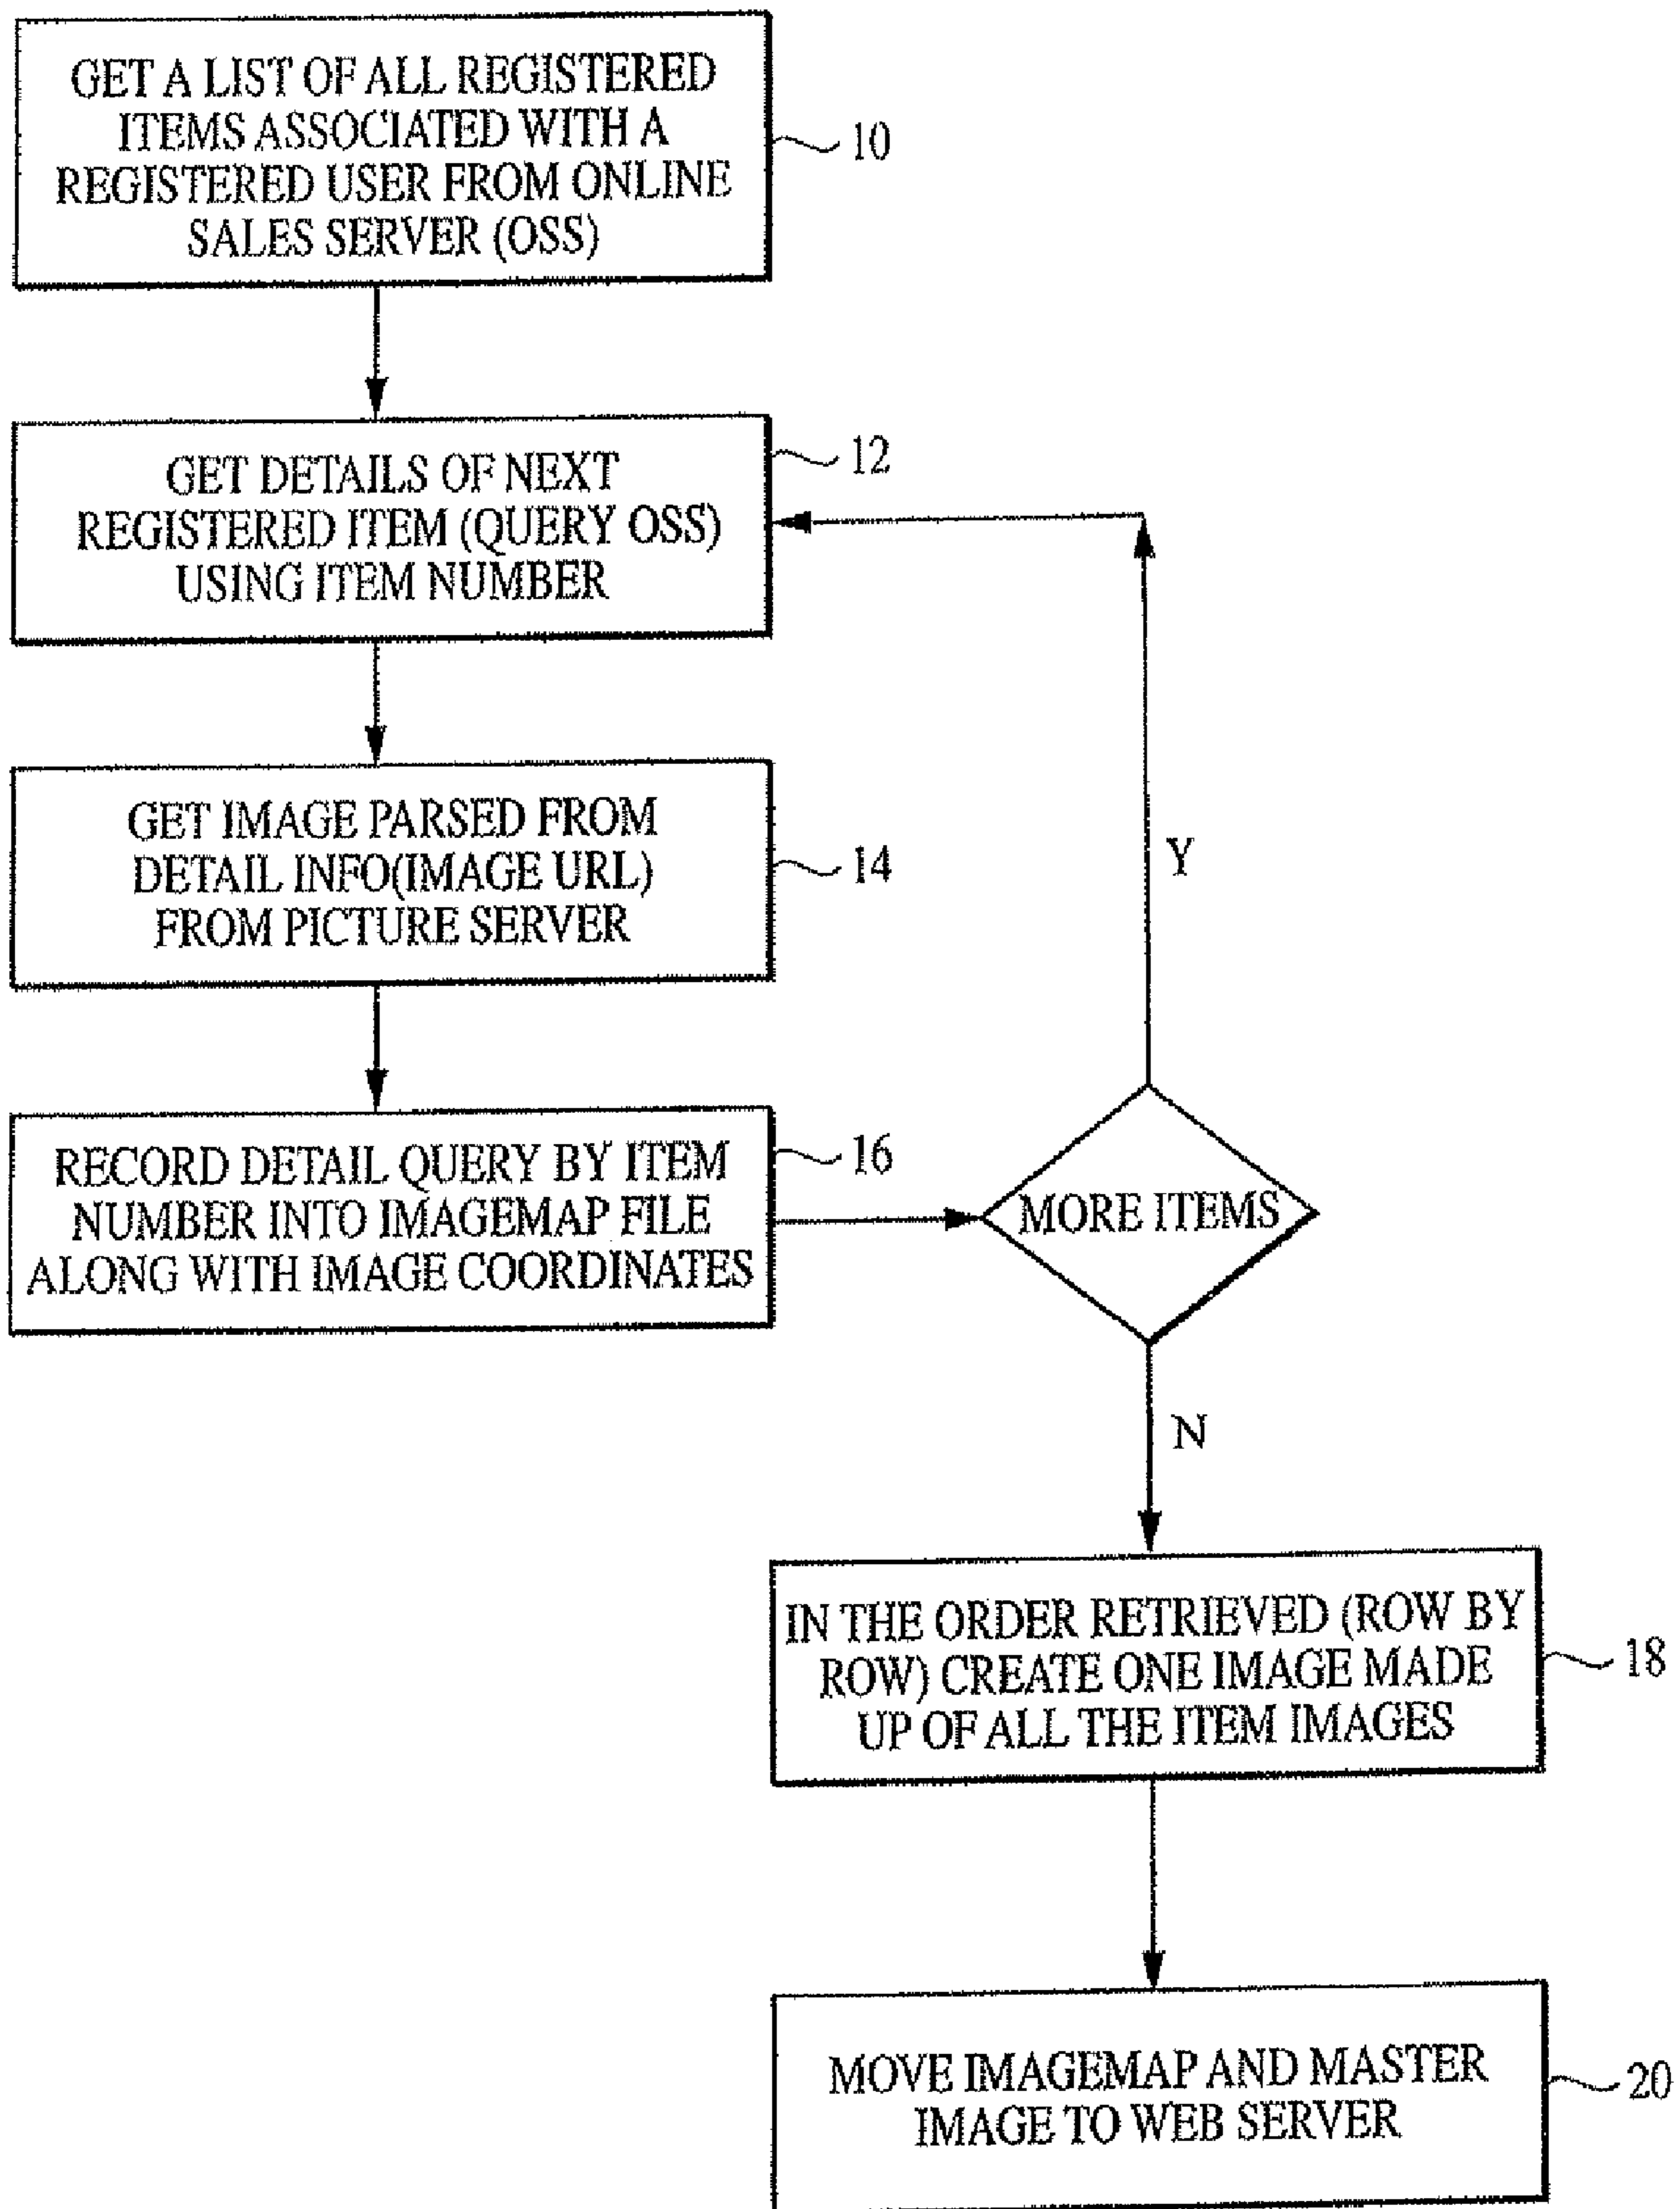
GET A LIST OF ALL REGISTERED ITEMS ASSOCIATED WITH A REGISTERED USER FROM ONLINE SALES SERVER (OSS)

10

GET DETAILS OF NEXT REGISTERED ITEM (QUERY OSS) USING ITEM NUMBER

12

GET IMAGE PARSED FROM DETAIL INFO(IMAGE URL) FROM PICTURE SERVER

14

Y

RECORD DETAIL QUERY BY ITEM NUMBER INTO IMAGEMAP FILE ALONG WITH IMAGE COORDINATES

16

MORE ITEMS

N

IN THE ORDER RETRIEVED (ROW BY ROW) CREATE ONE IMAGE MADE UP OF ALL THE ITEM IMAGES

18

MOVE IMAGEMAP AND MASTER IMAGE TO WEB SERVER

20